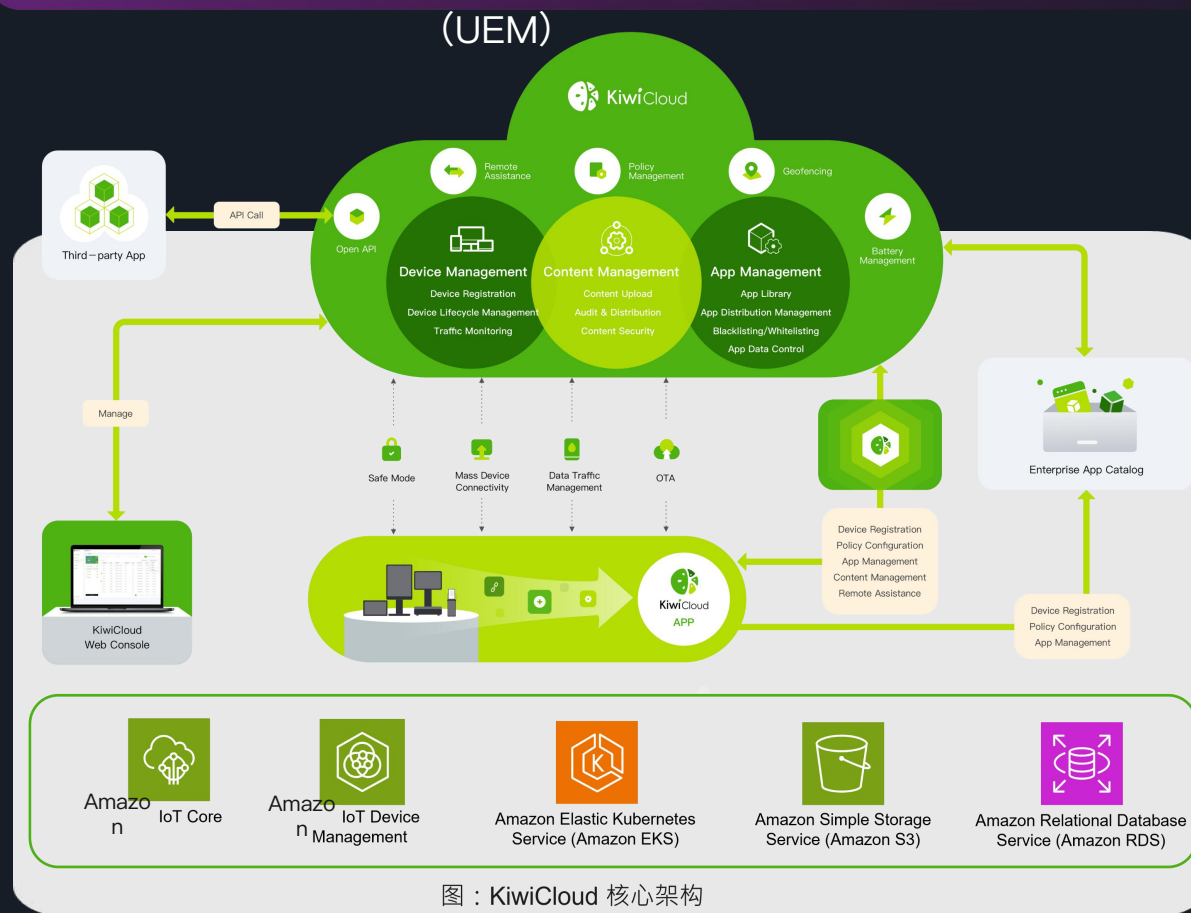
(UEM)

KiwiCloud

Remote Assistance

Policy Management

Geofencing

Third－party App

API Call

Open API

Device Management
Device Registration
Device Lifecycle Management
Traffic Monitoring

Content Management
Content Upload
Audit & Distribution
Content Security

App Management
App Library
App Distribution Management
Blacklisting/Whitelisting
App Data Control

Battery Management

Manage

Safe Mode

Mass Device Connectivity

Data Traffic Management

OTA

Enterprise App Catalog

Device Registration
Policy Configuration
App Management
Content Management
Remote Assistance

KiwiCloud Web Console

KiwiCloud
APP

Device Registration
Policy Configuration
App Management

Amazon IoT Core

Amazon IoT Device Management

Amazon Elastic Kubernetes Service (Amazon EKS)

Amazon Simple Storage Service (Amazon S3)

Amazon Relational Database Service (Amazon RDS)

图：KiwiCloud 核心架构